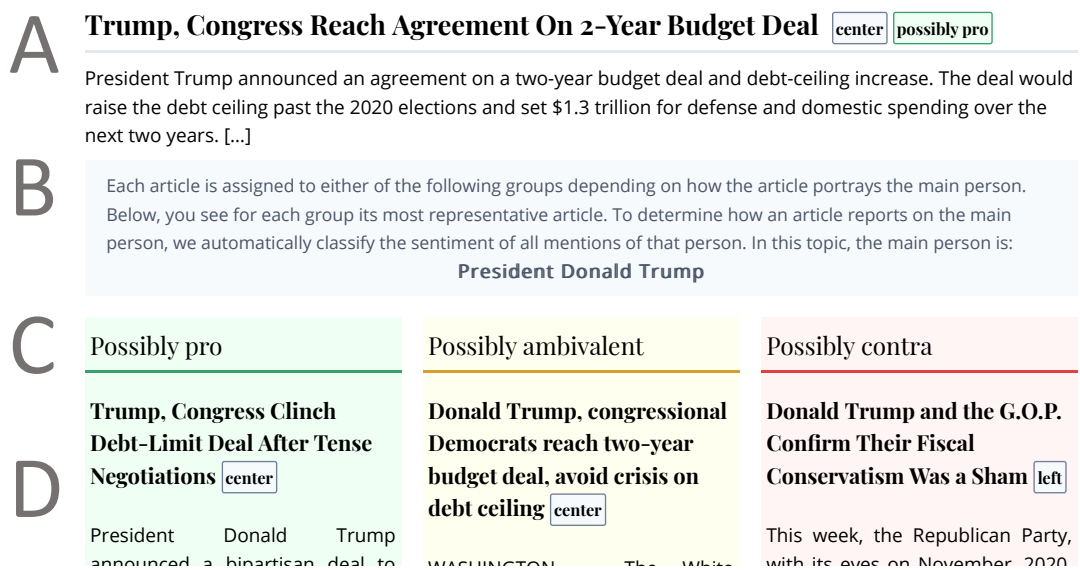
A

Trump, Congress Reach Agreement On 2-Year Budget Deal center possibly pro

President Trump announced an agreement on a two-year budget deal and debt-ceiling increase. The deal would raise the debt ceiling past the 2020 elections and set $1.3 trillion for defense and domestic spending over the next two years. [...]

B

Each article is assigned to either of the following groups depending on how the article portrays the main person. Below, you see for each group its most representative article. To determine how an article reports on the main person, we automatically classify the sentiment of all mentions of that person. In this topic, the main person is:
President Donald Trump

C

D

Possibly pro

Trump, Congress Clinch Debt-Limit Deal After Tense Negotiations center

President Donald Trump announced a bipartisan deal to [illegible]

Possibly ambivalent

Donald Trump, congressional Democrats reach two-year budget deal, avoid crisis on debt ceiling center

WASHINGTON — The White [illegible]

Possibly contra

Donald Trump and the G.O.P. Confirm Their Fiscal Conservatism Was a Sham left

This week, the Republican Party, with its eyes on November 2020, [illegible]